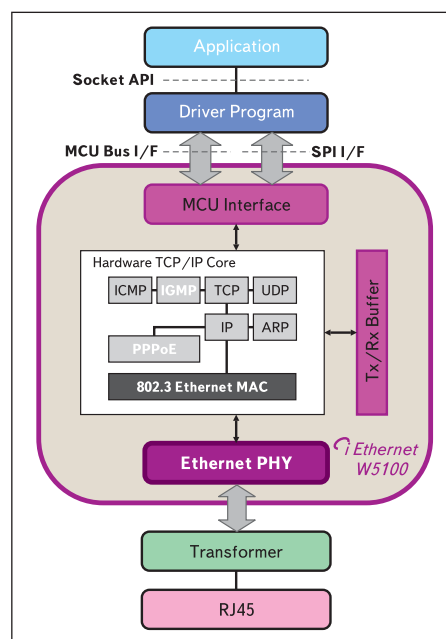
Application

Socket API

Driver Program

MCU Bus I/F

SPI I/F

MCU Interface

Hardware TCP/IP Core

ICMP

IGMP

TCP

UDP

IP

ARP

PPPoE

802.3 Ethernet MAC

Tx/Rx Buffer

Ethernet PHY

i Ethernet W5100

Transformer

RJ45